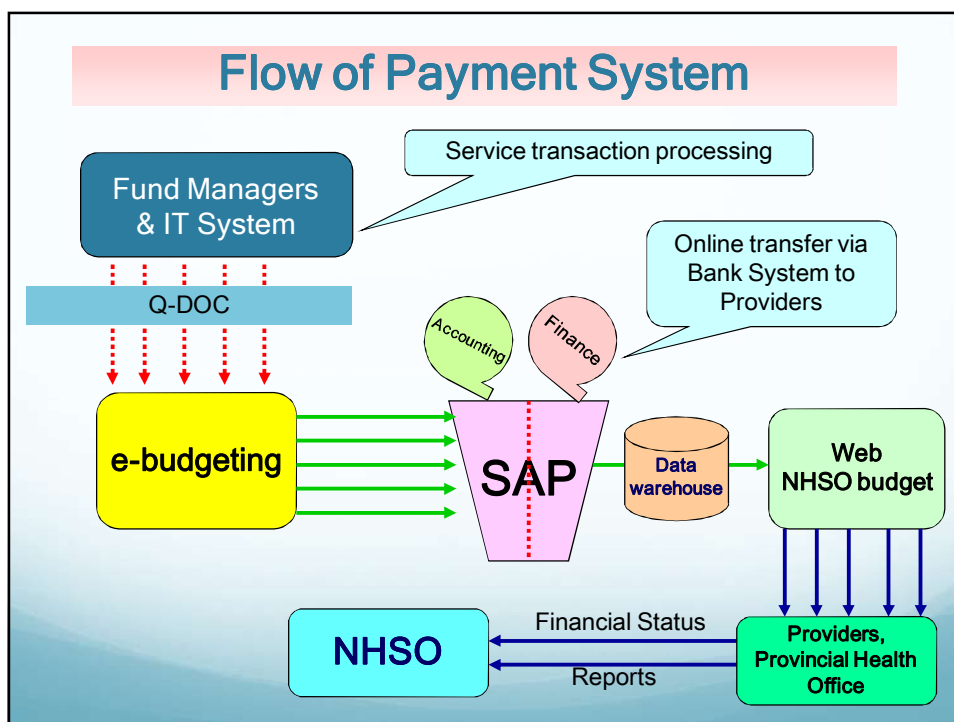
Flow of Payment System

Service transaction processing

Fund Managers & IT System

Online transfer via Bank System to Providers

Q-DOC

Accounting

Finance

e-budgeting

SAP

Data warehouse

Web NHSO budget

NHSO

Financial Status

Reports

Providers, Provincial Health Office